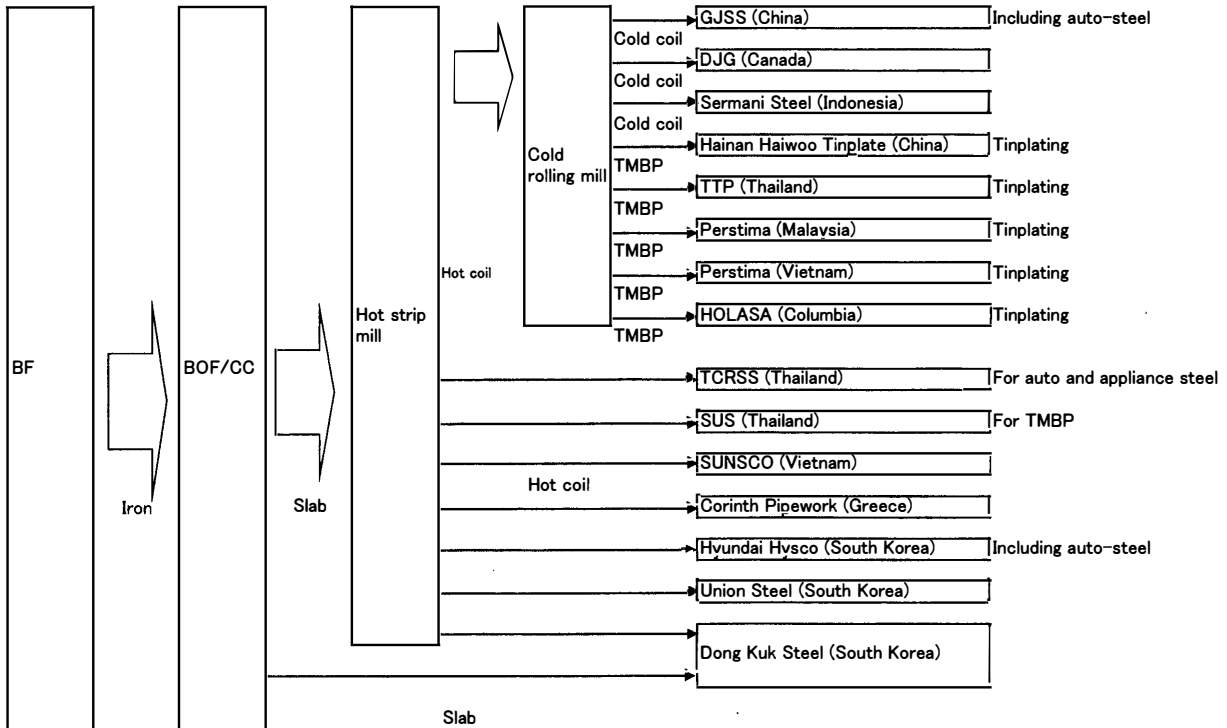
BF

Iron

BOF/CC

Slab

Hot strip mill

Hot coil

Cold rolling mill

Cold coil
GJSS (China) Including auto-steel
Cold coil
DJG (Canada)
Cold coil
Sermani Steel (Indonesia)
TMBP
Hainan Haiwoo Tinplate (China) Tinplating
TMBP
TTP (Thailand) Tinplating
TMBP
Perstima (Malaysia) Tinplating
TMBP
Perstima (Vietnam) Tinplating
TMBP
HOLASA (Columbia) Tinplating

TCRSS (Thailand) For auto and appliance steel
SUS (Thailand) For TMBP
SUNSCO (Vietnam)
Hot coil
Corinth Pipework (Greece)
Hyundai Hysco (South Korea) Including auto-steel
Union Steel (South Korea)
Dong Kuk Steel (South Korea)

Slab